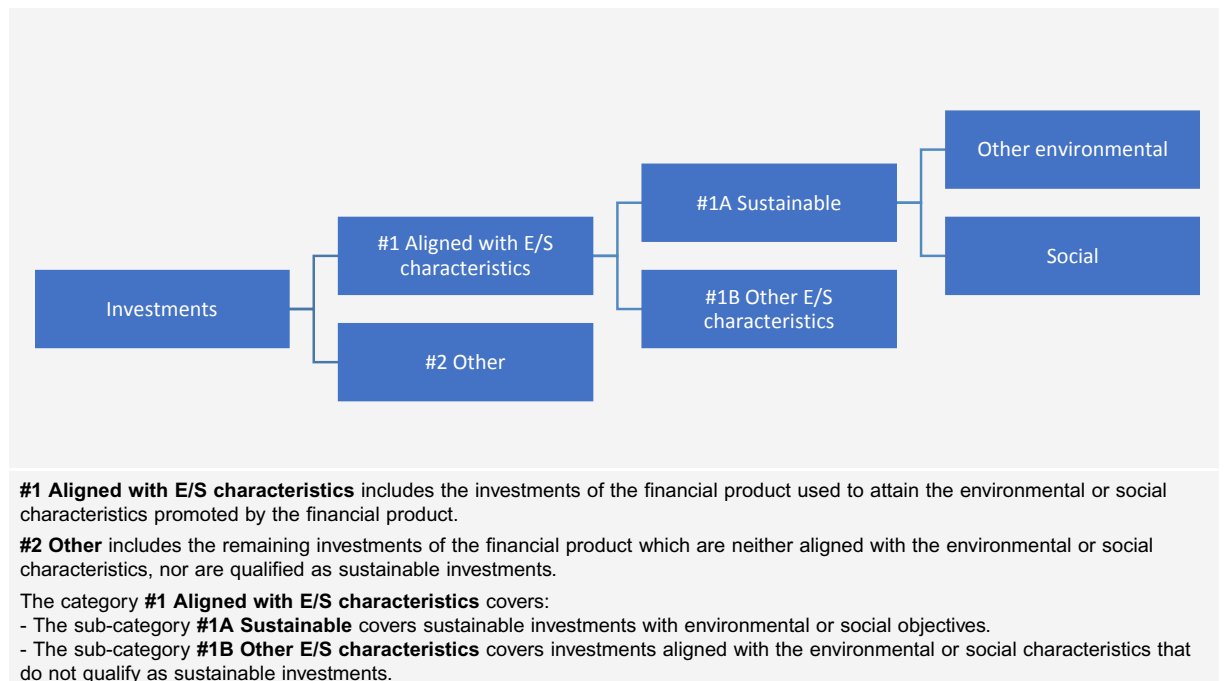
Investments

#1 Aligned with E/S characteristics

#2 Other

#1A Sustainable

#1B Other E/S characteristics

Other environmental

Social

**#1 Aligned with E/S characteristics** includes the investments of the financial product used to attain the environmental or social characteristics promoted by the financial product.

**#2 Other** includes the remaining investments of the financial product which are neither aligned with the environmental or social characteristics, nor are qualified as sustainable investments.

The category **#1 Aligned with E/S characteristics** covers:
- The sub-category **#1A Sustainable** covers sustainable investments with environmental or social objectives.
- The sub-category **#1B Other E/S characteristics** covers investments aligned with the environmental or social characteristics that do not qualify as sustainable investments.